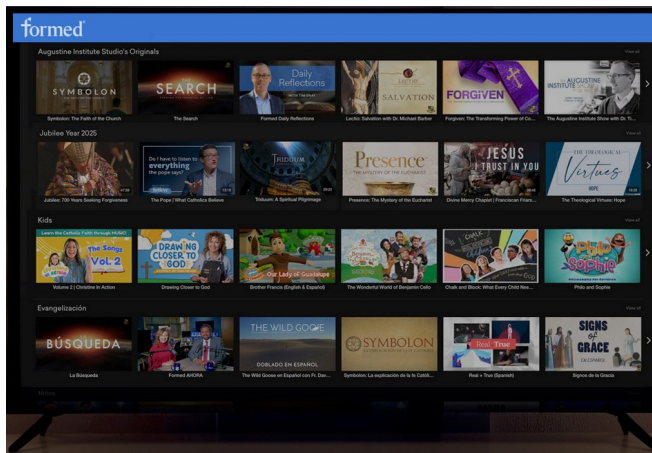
formed

Augustine Institute Studio's Originals

View all

SYMBOLON

Symbolon: The Faith of the Church

THE SEARCH

The Search

Daily Reflections

Formed Daily Reflections

SALVATION

Lectio: Salvation with Dr. Michael Barber

FORGIVEN

Forgiven: The Transforming Power of Co...

AUGUSTINE INSTITUTE SHOW

The Augustine Institute Show with Dr. Ti...

Jubilee Year 2025

View all

Jubilee: 700 Years Seeking Forgiveness

Do I have to listen to everything the pope says?

The Pope | What Catholics Believe

TRIDUUM

Triduum: A Spiritual Pilgrimage

Presence

THE MYSTERY OF THE EUCHARIST

Presence: The Mystery of the Eucharist

JESUS I TRUST IN YOU

Divine Mercy Chaplet | Franciscan Friars...

THE THEOLOGICAL Virtues

HOPE

The Theological Virtues: Hope

Kids

View all

Learn the Catholic Faith through MUSIC

The Songs Vol. 2

Volume 2 | Christine In Action

DRAWING CLOSER TO GOD

Drawing Closer to God

Our Lady of Guadalupe

Brother Francis (English & Español)

The Wonderful World of Benjamin Cello

CHALK

Chalk and Block: What Every Child Nee...

Philo and Sophie

Philo and Sophie

Evangelización

View all

BÚSQUEDA

La Búsqueda

Formed AHORA

THE WILD GOOSE

DOBLADO EN ESPAÑOL

The Wild Goose en Español con Fr. Dav...

SYMBOLON

Symbolon: La explicación de la fe Católi...

Real + True

Real + True (Spanish)

SIGNS of GRACE

Signos de la Gracia

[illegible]